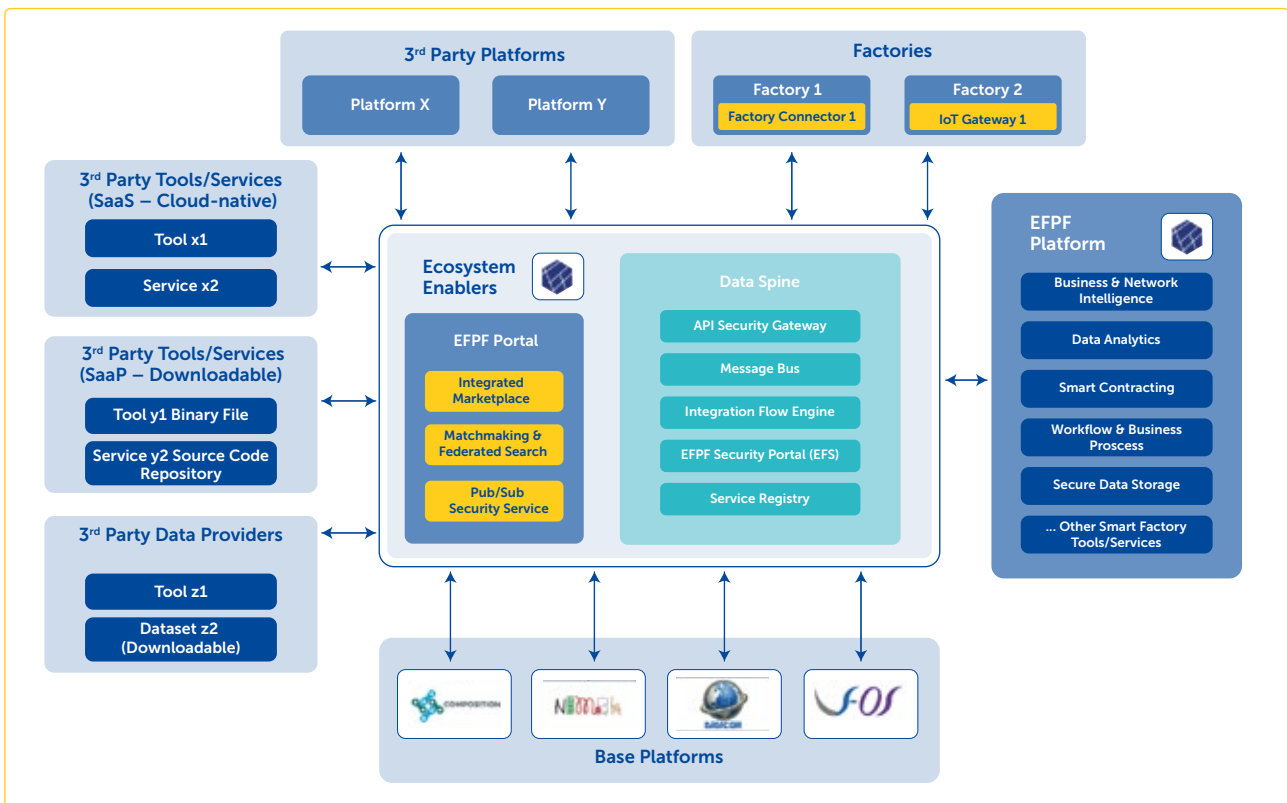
3$^{rd}$ Party Platforms

Platform X

Platform Y

Factories

Factory 1

Factory Connector 1

Factory 2

IoT Gateway 1

3$^{rd}$ Party Tools/Services (SaaS – Cloud-native)

Tool x1

Service x2

3$^{rd}$ Party Tools/Services (SaaP – Downloadable)

Tool y1 Binary File

Service y2 Source Code Repository

3$^{rd}$ Party Data Providers

Tool z1

Dataset z2 (Downloadable)

Ecosystem Enablers

EFPF Portal

Integrated Marketplace

Matchmaking & Federated Search

Pub/Sub Security Service

Data Spine

API Security Gateway

Message Bus

Integration Flow Engine

EFPF Security Portal (EFS)

Service Registry

EFPF Platform

Business & Network Intelligence

Data Analytics

Smart Contracting

Workflow & Business Proscess

Secure Data Storage

... Other Smart Factory Tools/Services

COMPOSITION

NIMBLE

DIGICOR

vf-OS

Base Platforms